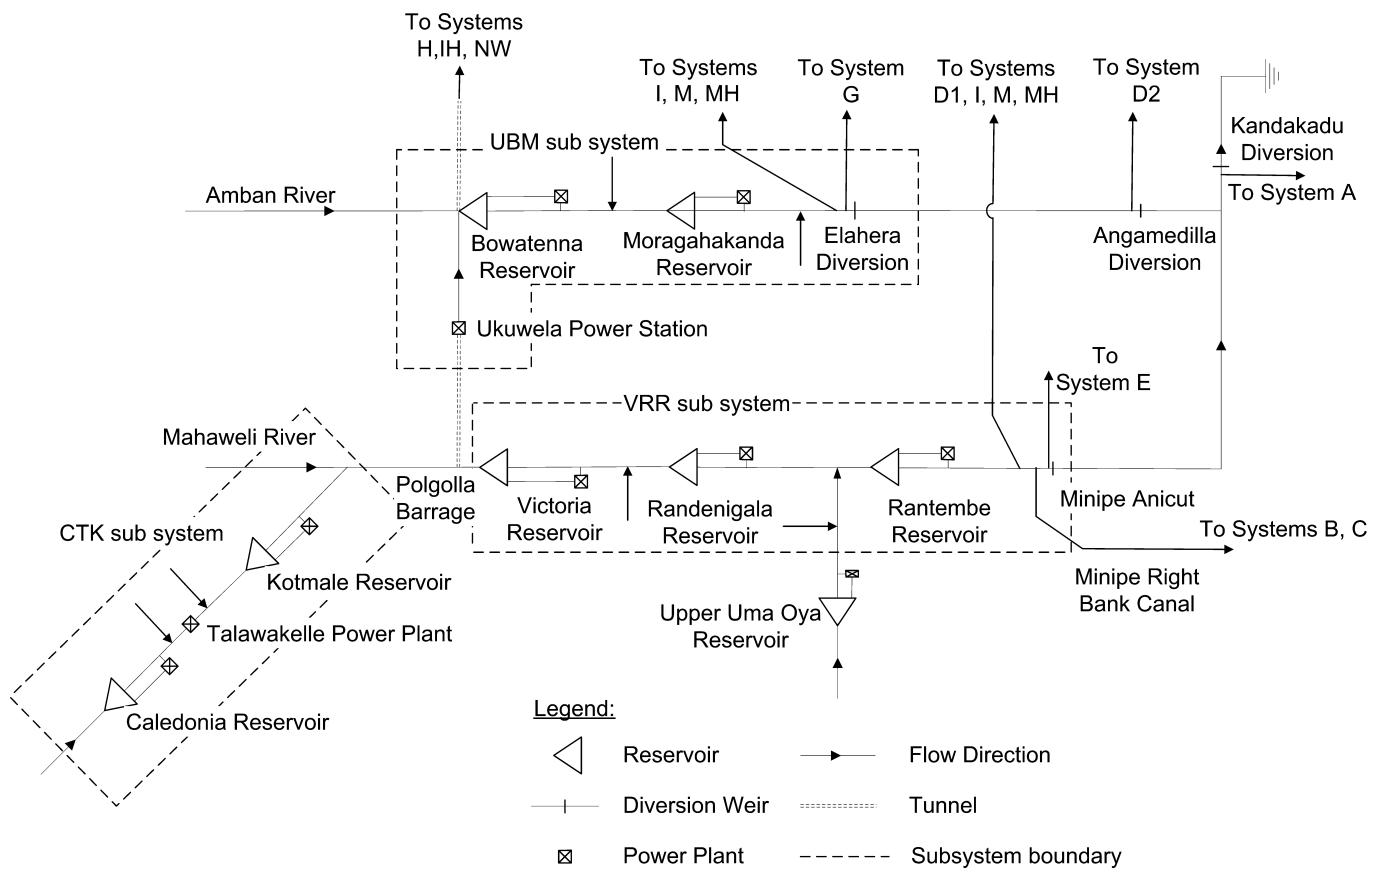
To Systems H,IH, NW

To Systems I, M, MH

To System G

To Systems D1, I, M, MH

To System D2

Kandakadu Diversion

To System A

UBM sub system

Amban River

Bowatenna Reservoir

Moragahakanda Reservoir

Elahera Diversion

Angamedilla Diversion

Ukuwela Power Station

To System E

VRR sub system

Mahaweli River

Polgolla Barrage

Victoria Reservoir

Randenigala Reservoir

Rantembe Reservoir

Minipe Anicut

To Systems B, C

CTK sub system

Kotmale Reservoir

Talawakelle Power Plant

Caledonia Reservoir

Upper Uma Oya Reservoir

Minipe Right Bank Canal

Legend:

Reservoir

Flow Direction

Diversion Weir

Tunnel

Power Plant

Subsystem boundary